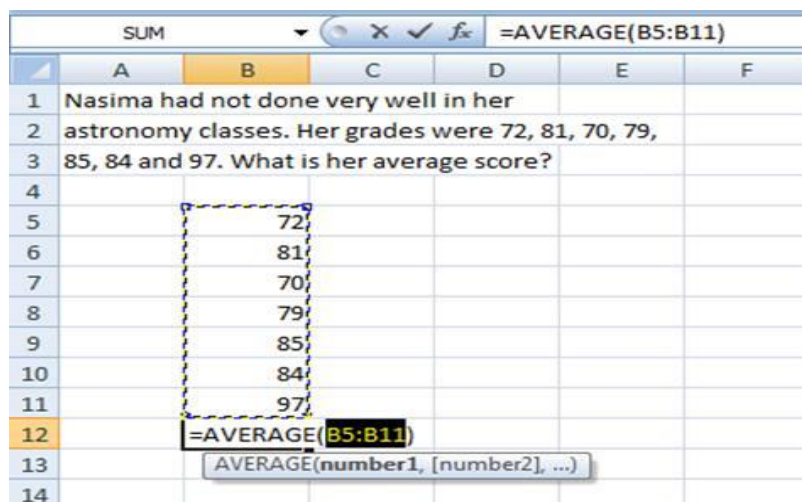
SUM | $\times$ ✓ $f_x$ | =AVERAGE(B5:B11)

| | A | B | C | D | E | F |
|---|---|---|---|---|---|---|
| 1 | Nasima had not done very well in her | | | | | |
| 2 | astronomy classes. Her grades were 72, 81, 70, 79, | | | | | |
| 3 | 85, 84 and 97. What is her average score? | | | | | |
| 4 | | | | | | |
| 5 | | 72 | | | | |
| 6 | | 81 | | | | |
| 7 | | 70 | | | | |
| 8 | | 79 | | | | |
| 9 | | 85 | | | | |
| 10 | | 84 | | | | |
| 11 | | 97 | | | | |
| 12 | | =AVERAGE(B5:B11) | | | | |
| 13 | | AVERAGE(**number1**, [number2], ...) | | | | |
| 14 | | | | | | |